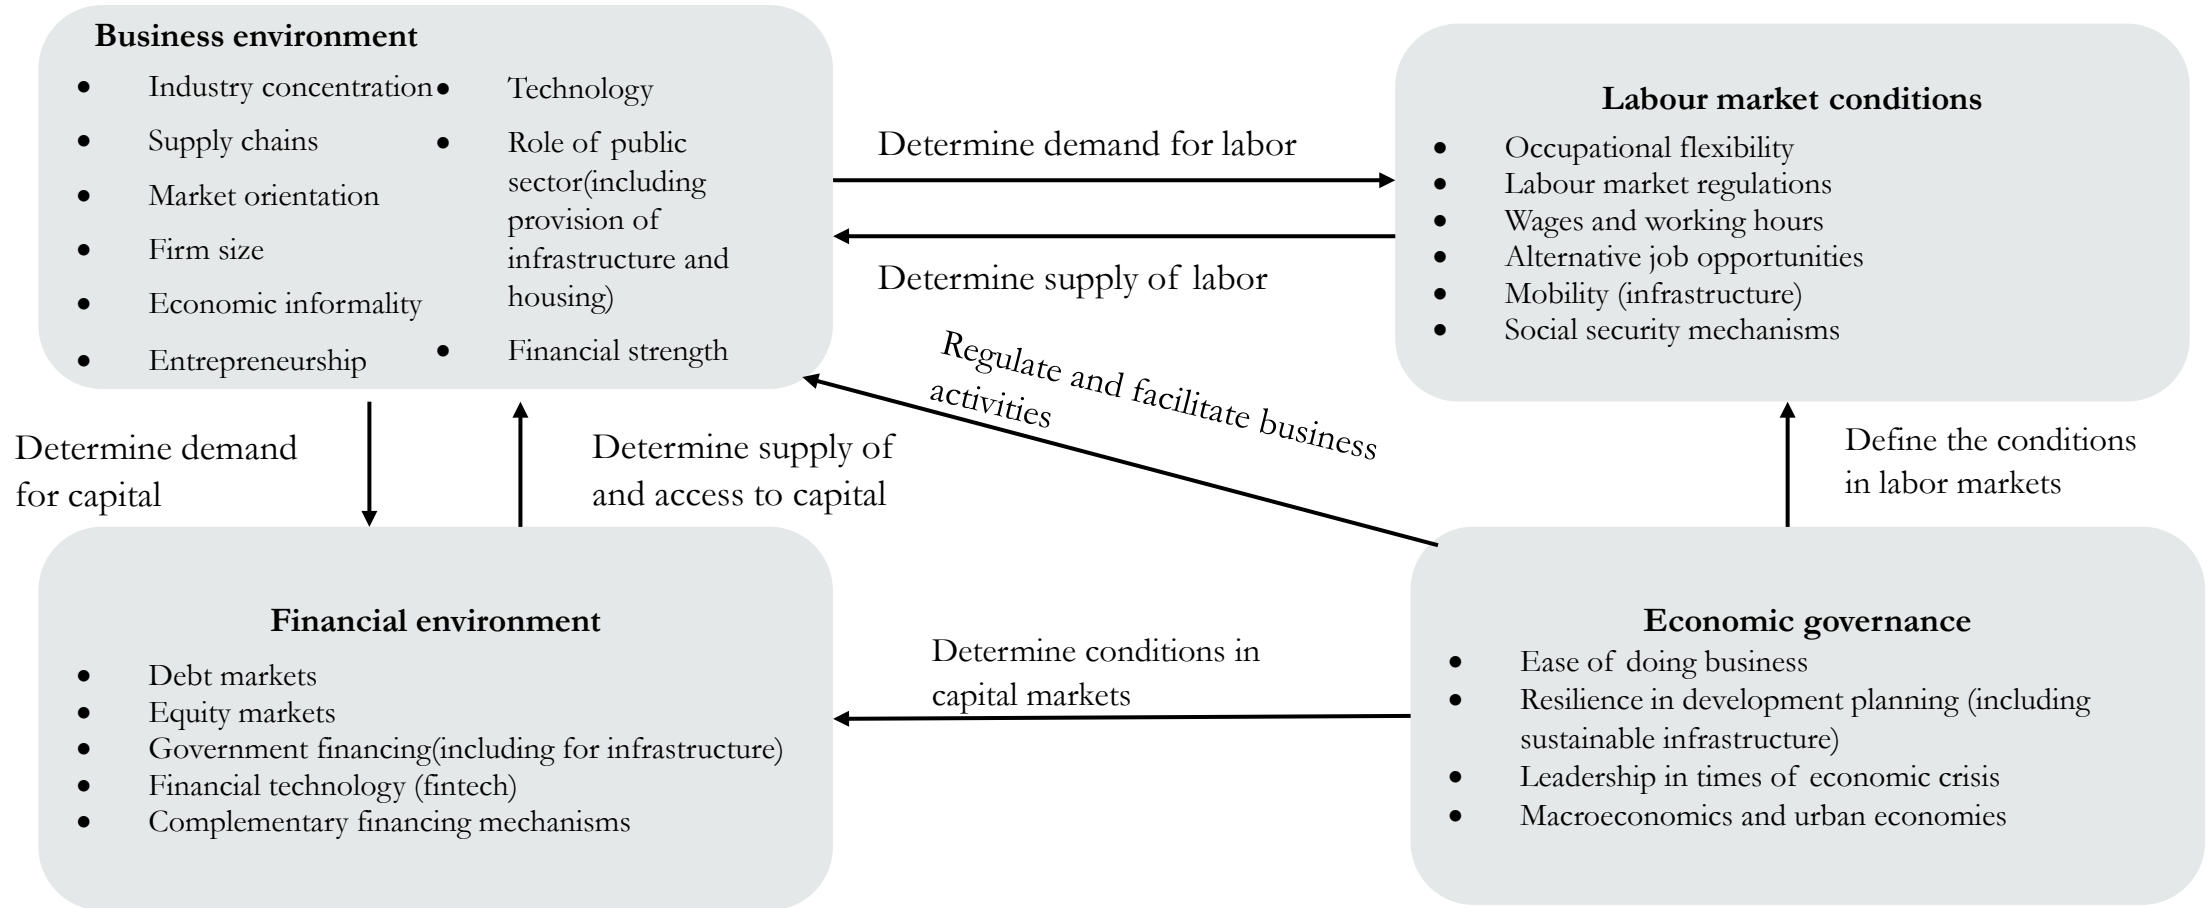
Business environment

- Industry concentration
- Supply chains
- Market orientation
- Firm size
- Economic informality
- Entrepreneurship

- Technology
- Role of public sector(including provision of infrastructure and housing)
- Financial strength

Determine demand for labor

Determine supply of labor

Labour market conditions

- Occupational flexibility
- Labour market regulations
- Wages and working hours
- Alternative job opportunities
- Mobility (infrastructure)
- Social security mechanisms

Regulate and facilitate business activities

Determine demand for capital

Determine supply of and access to capital

Define the conditions in labor markets

Financial environment

- Debt markets
- Equity markets
- Government financing(including for infrastructure)
- Financial technology (fintech)
- Complementary financing mechanisms

Determine conditions in capital markets

Economic governance

- Ease of doing business
- Resilience in development planning (including sustainable infrastructure)
- Leadership in times of economic crisis
- Macroeconomics and urban economies